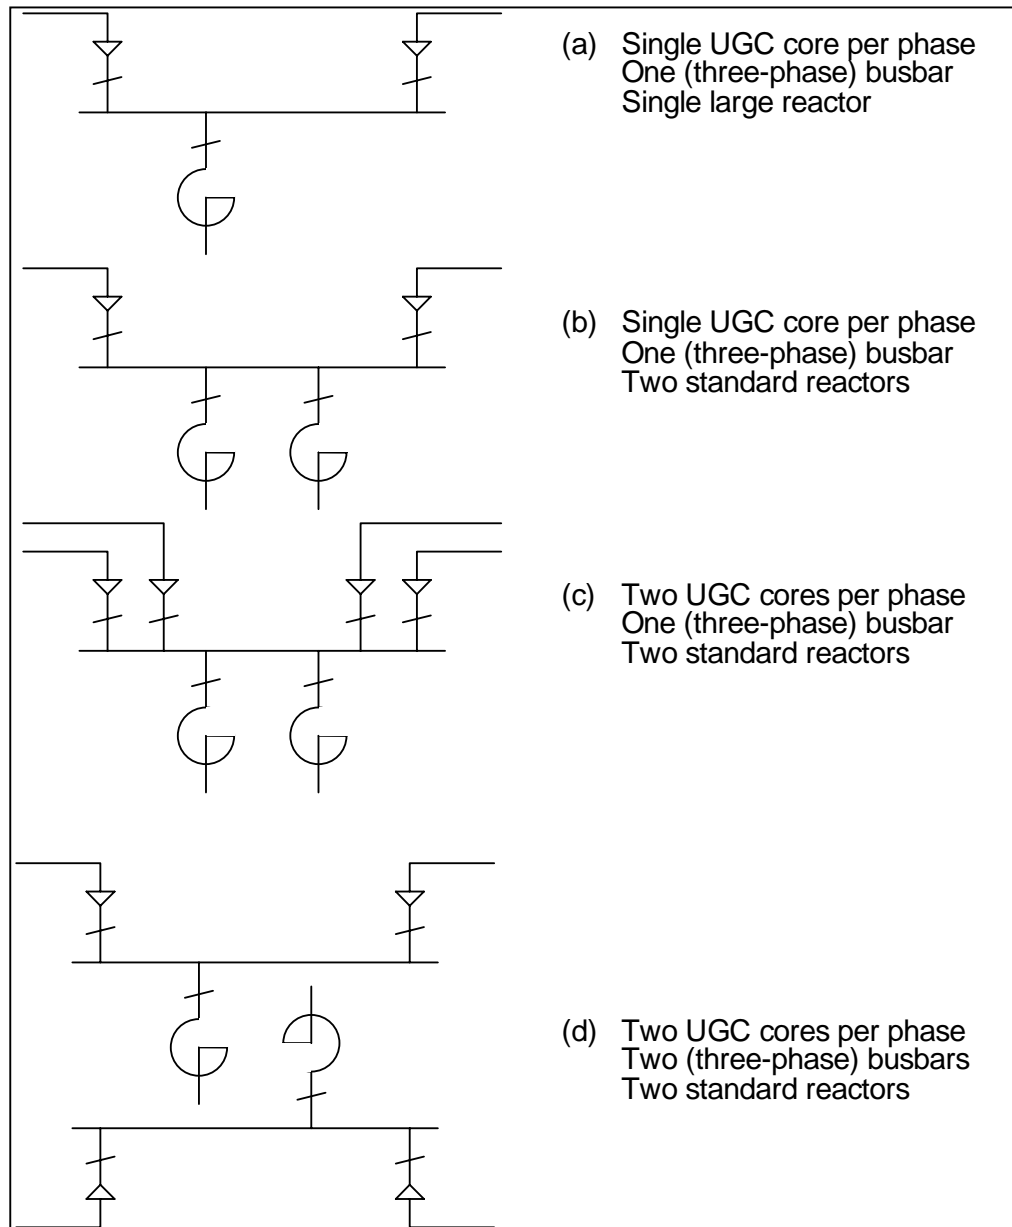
(a) Single UGC core per phase
One (three-phase) busbar
Single large reactor

(b) Single UGC core per phase
One (three-phase) busbar
Two standard reactors

(c) Two UGC cores per phase
One (three-phase) busbar
Two standard reactors

(d) Two UGC cores per phase
Two (three-phase) busbars
Two standard reactors